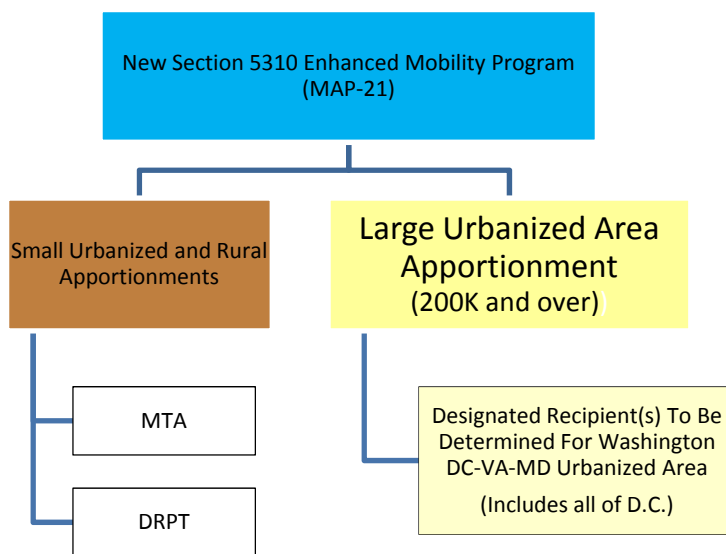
New Section 5310 Enhanced Mobility Program (MAP-21)

Small Urbanized and Rural Apportionments

Large Urbanized Area Apportionment (200K and over)

MTA

DRPT

Designated Recipient(s) To Be Determined For Washington DC-VA-MD Urbanized Area

(Includes all of D.C.)